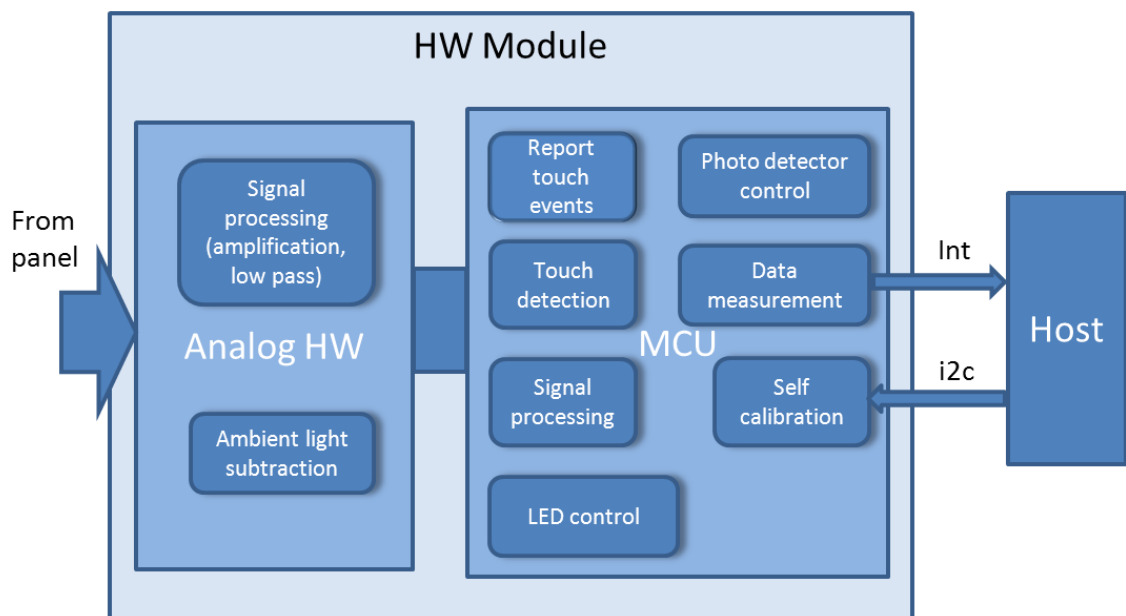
HW Module

From panel

Signal processing (amplification, low pass)

Analog HW

Ambient light subtraction

Report touch events

Photo detector control

Touch detection

Data measurement

MCU

Signal processing

Self calibration

LED control

Int

i2c

Host